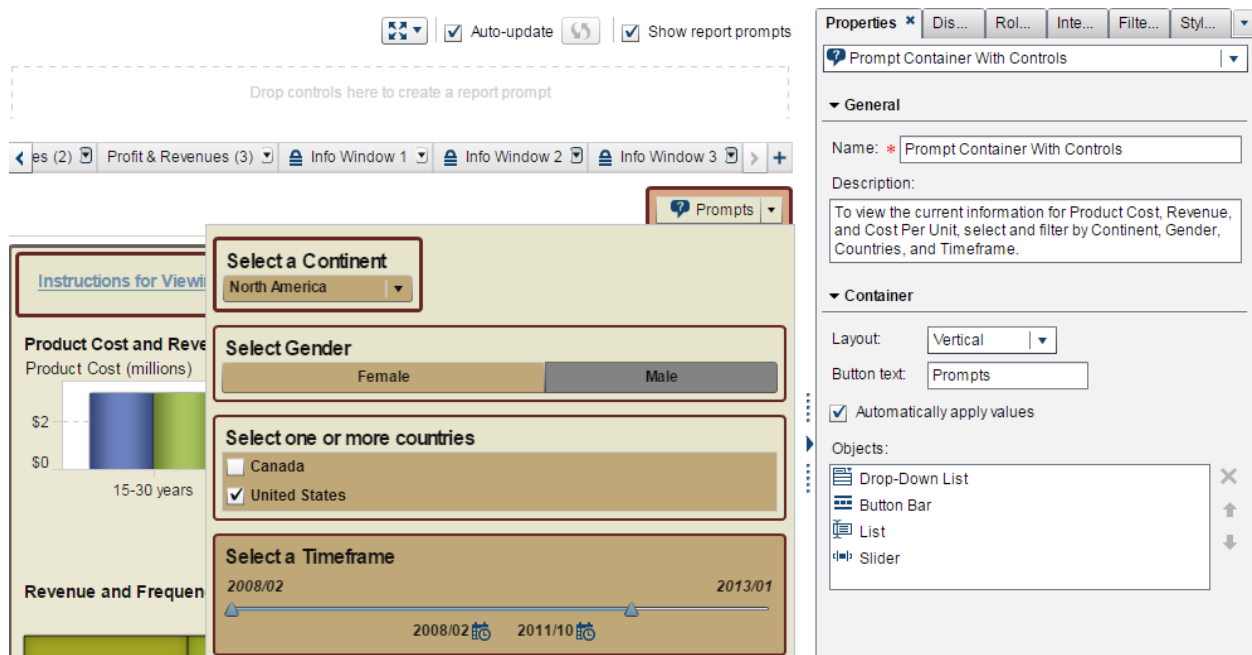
Auto-update
Show report prompts

Drop controls here to create a report prompt

es (2) | Profit & Revenues (3) | Info Window 1 | Info Window 2 | Info Window 3 | +

Prompts

Instructions for Viewi

Product Cost and Reve
Product Cost (millions)

$2
$0
15-30 years

Revenue and Frequen

Select a Continent
North America

Select Gender
Female | Male

Select one or more countries
Canada
United States

Select a Timeframe
2008/02
2013/01
2008/02
2011/10

Properties | Dis... | Rol... | Inte... | Filte... | Styl...

Prompt Container With Controls

General

Name: * Prompt Container With Controls

Description:
To view the current information for Product Cost, Revenue, and Cost Per Unit, select and filter by Continent, Gender, Countries, and Timeframe.

Container

Layout: Vertical

Button text: Prompts

Automatically apply values

Objects:
Drop-Down List
Button Bar
List
Slider